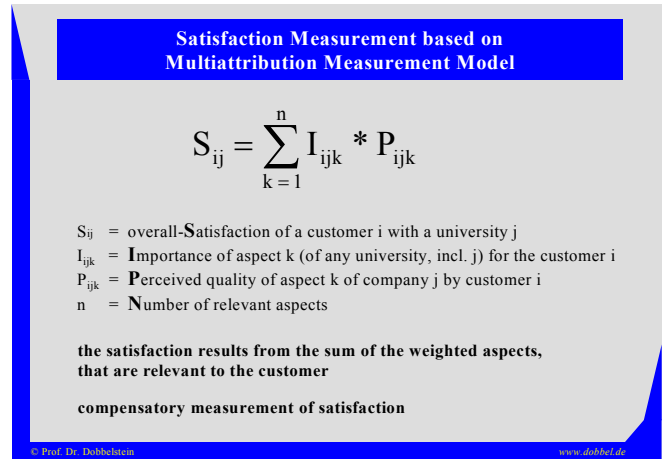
Satisfaction Measurement based on Multiattribution Measurement Model

$S_{ij} = \sum_{k=1}^{n} I_{ijk} * P_{ijk}$

$S_{ij}$ = overall-Satisfaction of a customer i with a university j
$I_{ijk}$ = Importance of aspect k (of any university, incl. j) for the customer i
$P_{ijk}$ = Perceived quality of aspect k of company j by customer i
n = Number of relevant aspects

the satisfaction results from the sum of the weighted aspects, that are relevant to the customer

compensatory measurement of satisfaction

© Prof. Dr. Dobbelstein

www.dobbel.de